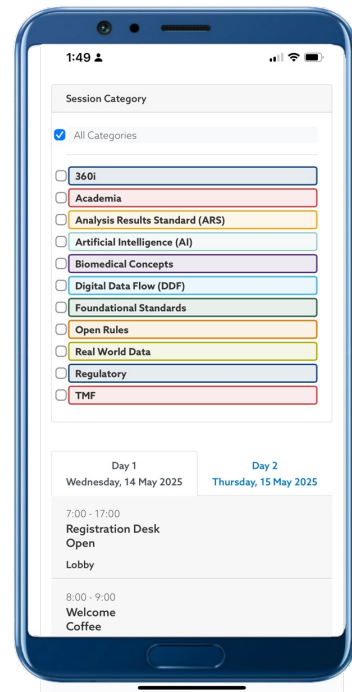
1:49

Session Category

All Categories

360i

Academia

Analysis Results Standard (ARS)

Artificial Intelligence (AI)

Biomedical Concepts

Digital Data Flow (DDF)

Foundational Standards

Open Rules

Real World Data

Regulatory

TMF

Day 1
Wednesday, 14 May 2025

Day 2
Thursday, 15 May 2025

7:00 - 17:00
Registration Desk Open

Lobby

8:00 - 9:00
Welcome Coffee